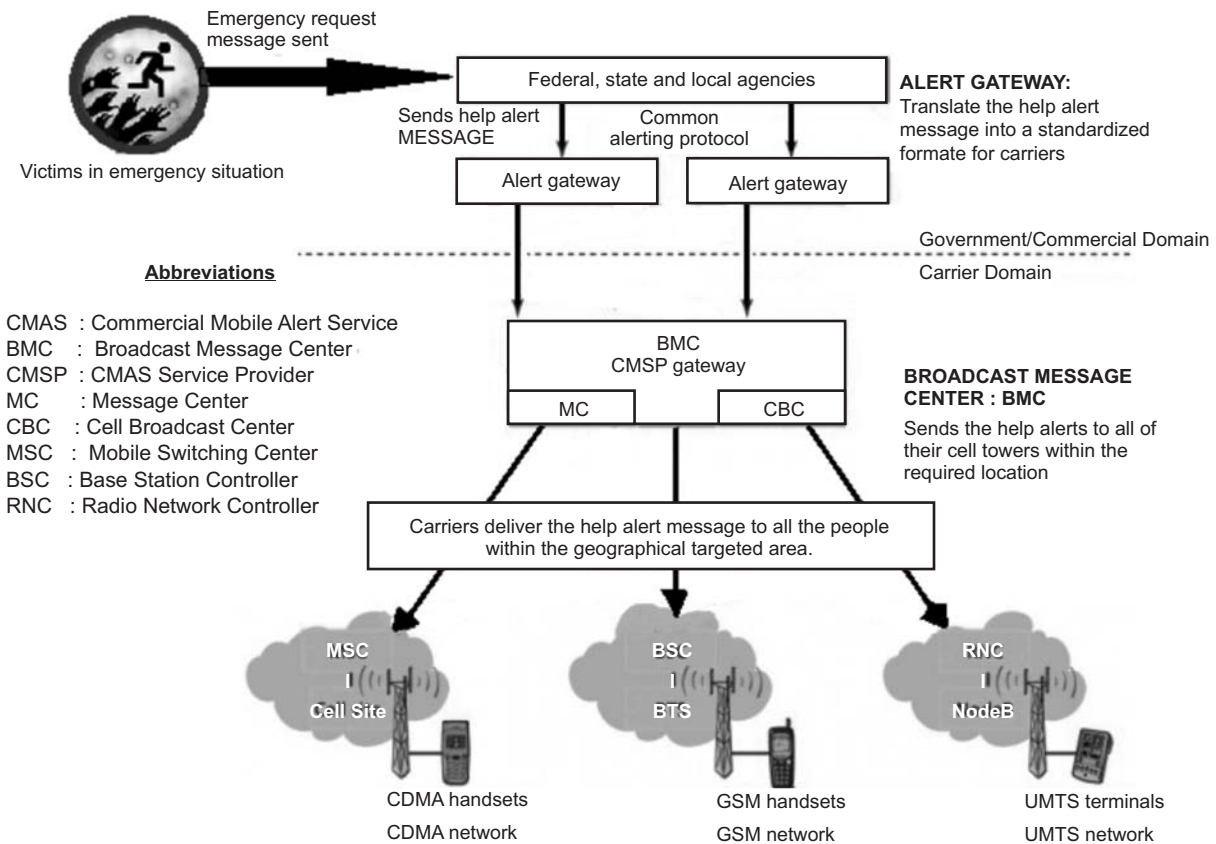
Emergency request message sent

Victims in emergency situation

Federal, state and local agencies

Sends help alert MESSAGE

Common alerting protocol

ALERT GATEWAY:
Translate the help alert message into a standardized formate for carriers

Alert gateway

Alert gateway

Government/Commercial Domain

Carrier Domain

Abbreviations

CMAS : Commercial Mobile Alert Service
BMC : Broadcast Message Center
CMSP : CMAS Service Provider
MC : Message Center
CBC : Cell Broadcast Center
MSC : Mobile Switching Center
BSC : Base Station Controller
RNC : Radio Network Controller

BMC
CMSP gateway

MC

CBC

BROADCAST MESSAGE CENTER : BMC
Sends the help alerts to all of their cell towers within the required location

Carriers deliver the help alert message to all the people within the geographical targeted area.

MSC
I
Cell Site

BSC
I
BTS

RNC
I
NodeB

CDMA handsets
CDMA network

GSM handsets
GSM network

UMTS terminals
UMTS network